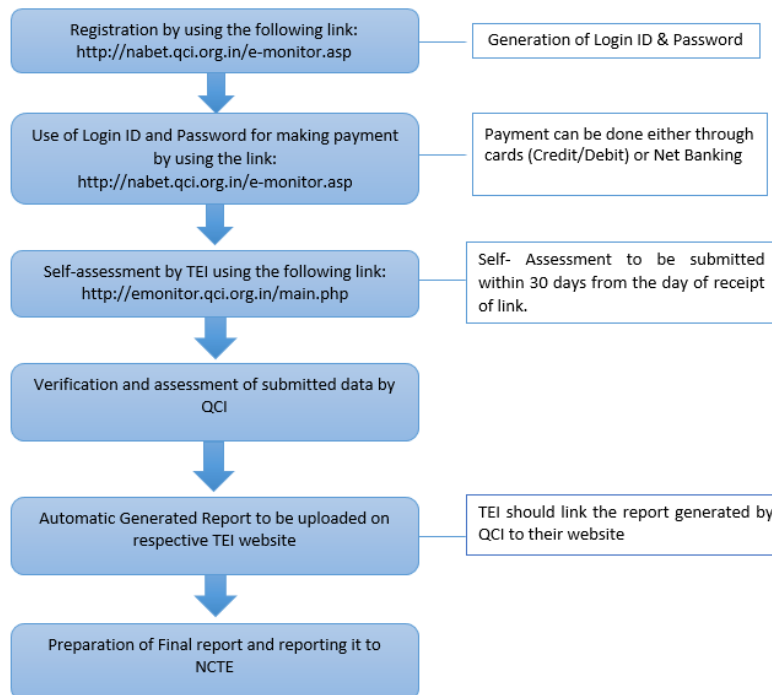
Registration by using the following link: http://nabet.qci.org.in/e-monitor.asp

Generation of Login ID & Password

Use of Login ID and Password for making payment by using the link: http://nabet.qci.org.in/e-monitor.asp

Payment can be done either through cards (Credit/Debit) or Net Banking

Self-assessment by TEI using the following link: http://emonitor.qci.org.in/main.php

Self- Assessment to be submitted within 30 days from the day of receipt of link.

Verification and assessment of submitted data by QCI

Automatic Generated Report to be uploaded on respective TEI website

TEI should link the report generated by QCI to their website

Preparation of Final report and reporting it to NCTE